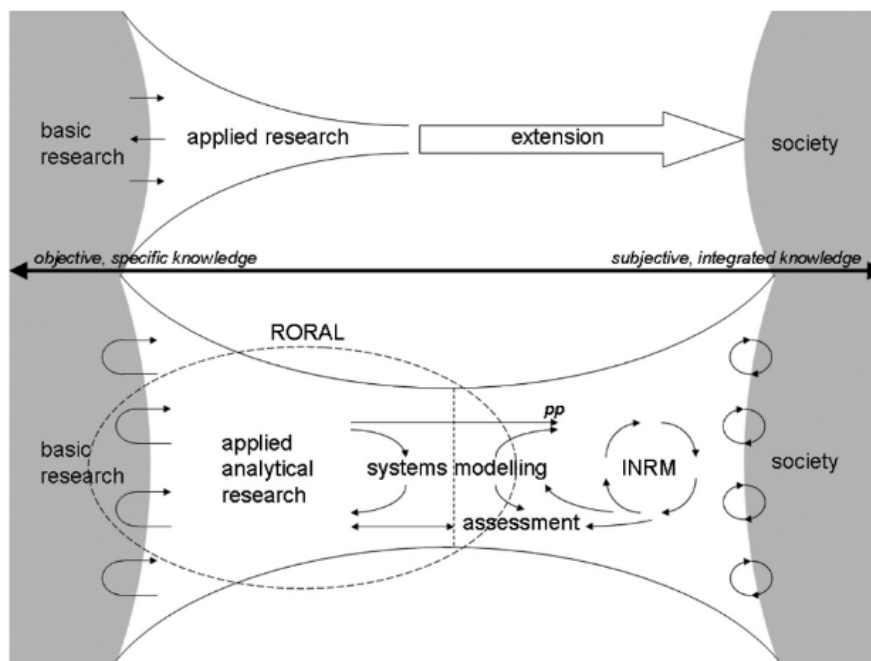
basic research

applied research

extension

society

objective, specific knowledge

subjective, integrated knowledge

RORAL

pp

basic research

applied analytical research

systems modelling

INRM

society

assessment